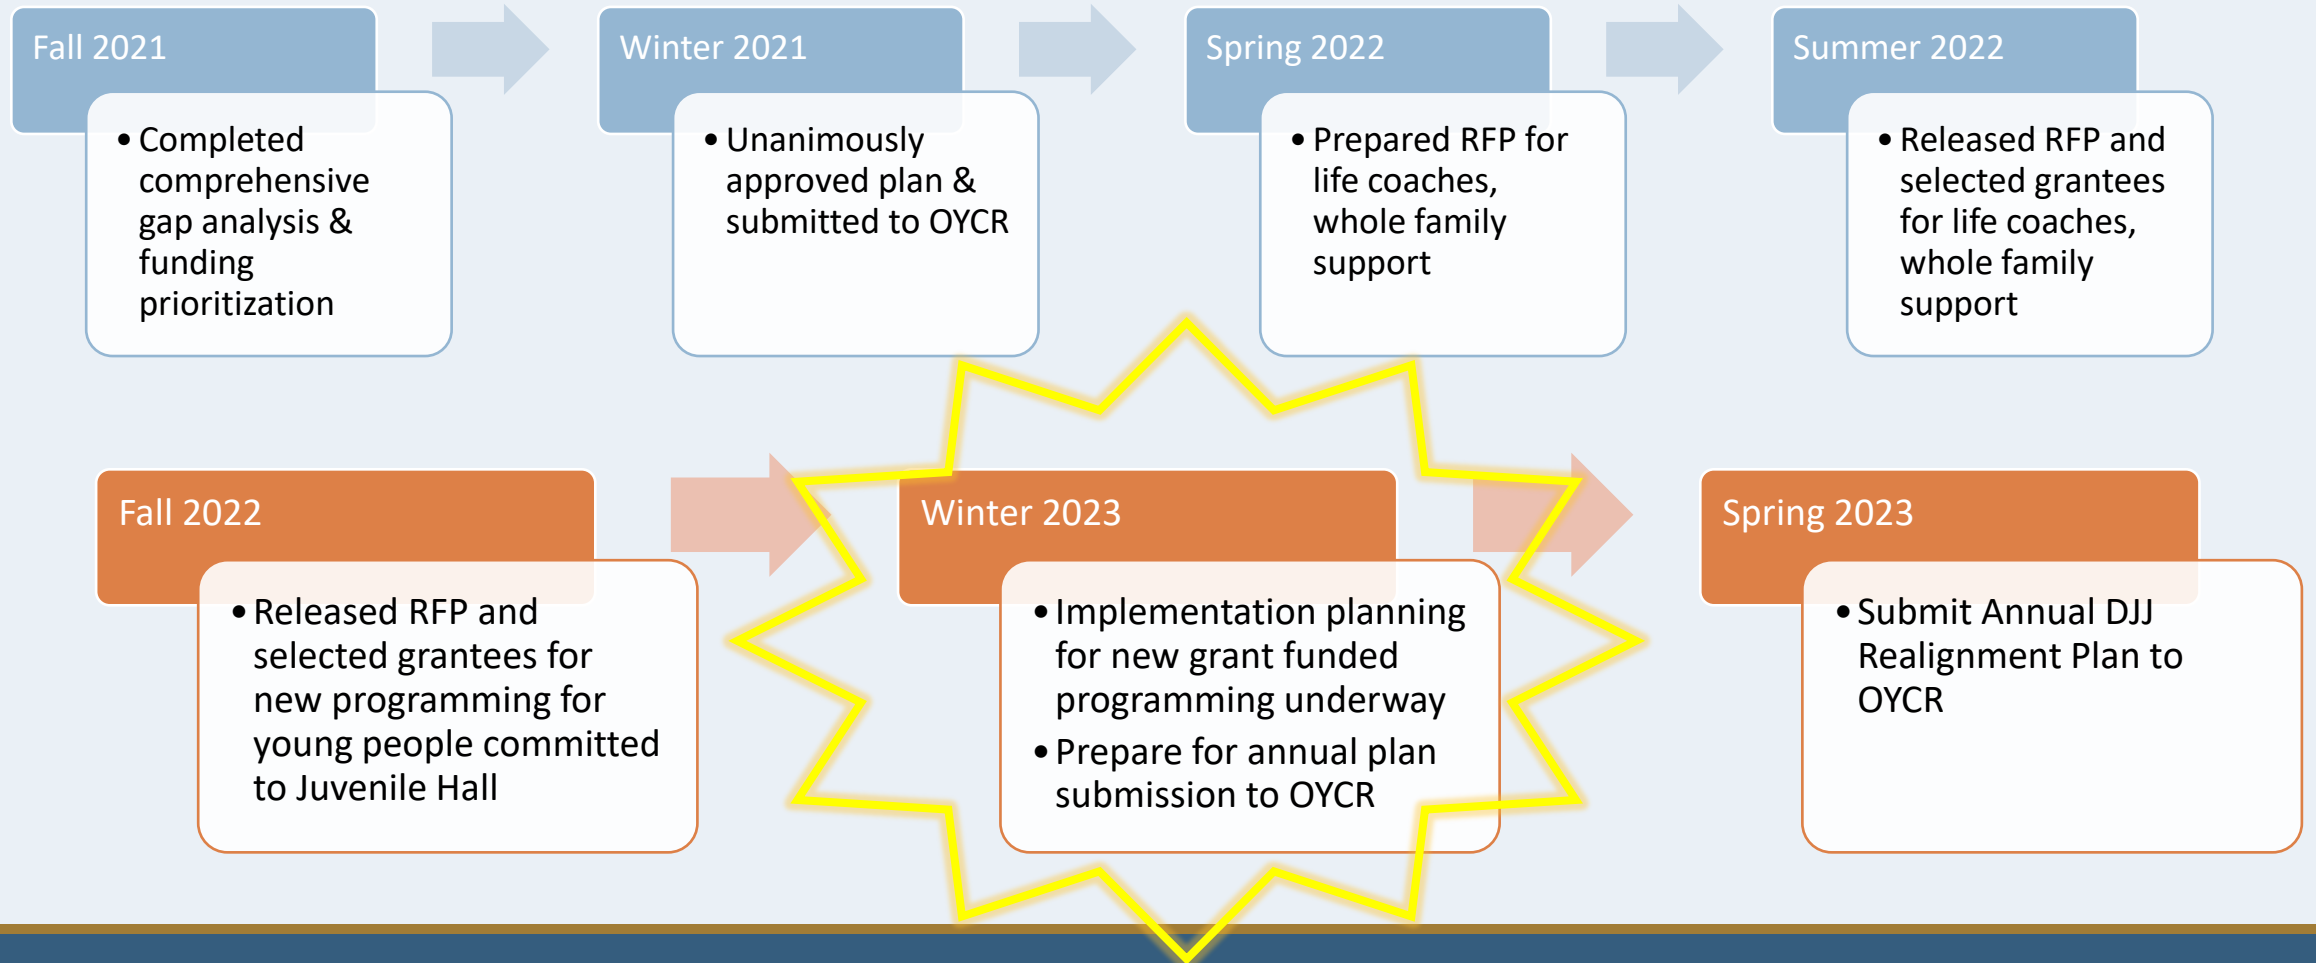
Fall 2021

• Completed comprehensive gap analysis & funding prioritization

Winter 2021

• Unanimously approved plan & submitted to OYCR

Spring 2022

• Prepared RFP for life coaches, whole family support

Summer 2022

• Released RFP and selected grantees for life coaches, whole family support

Fall 2022

• Released RFP and selected grantees for new programming for young people committed to Juvenile Hall

Winter 2023

• Implementation planning for new grant funded programming underway
• Prepare for annual plan submission to OYCR

Spring 2023

• Submit Annual DJJ Realignment Plan to OYCR